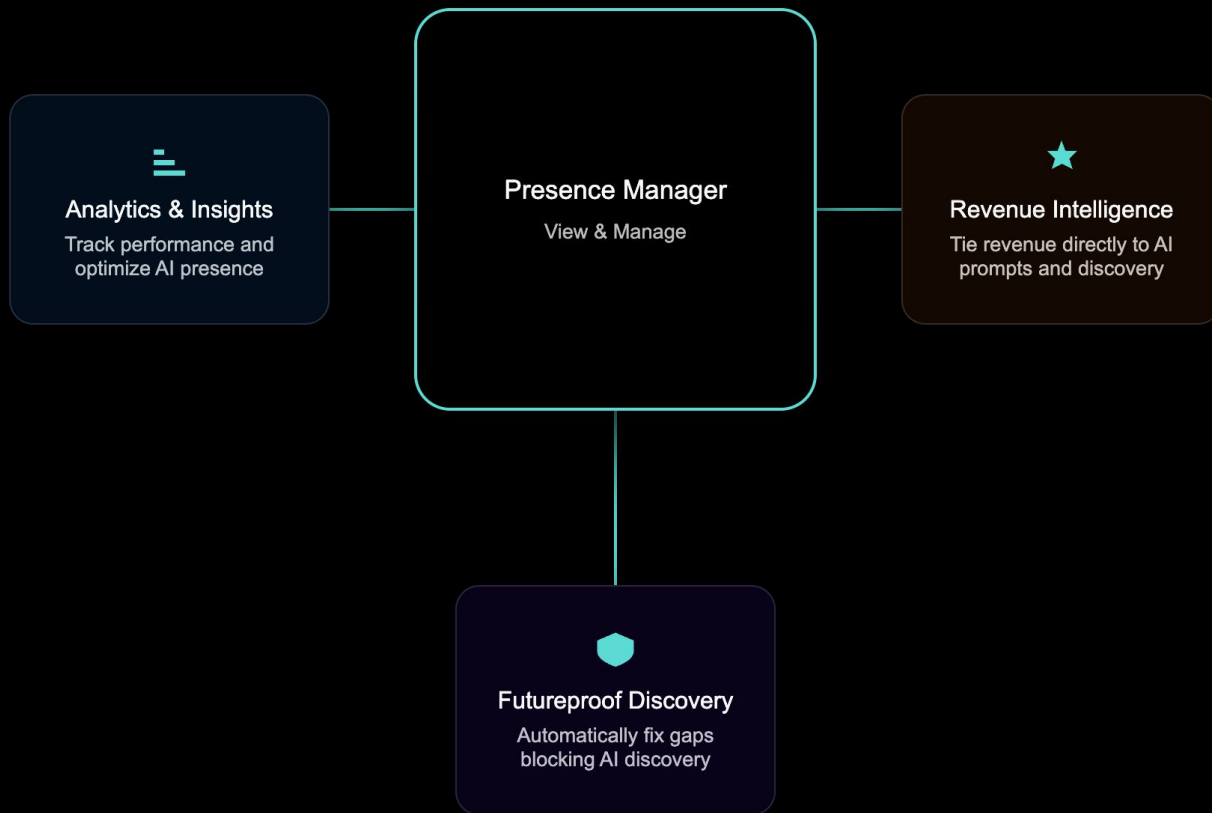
Analytics & Insights
Track performance and optimize AI presence

Presence Manager
View & Manage

Revenue Intelligence
Tie revenue directly to AI prompts and discovery

Futureproof Discovery
Automatically fix gaps blocking AI discovery